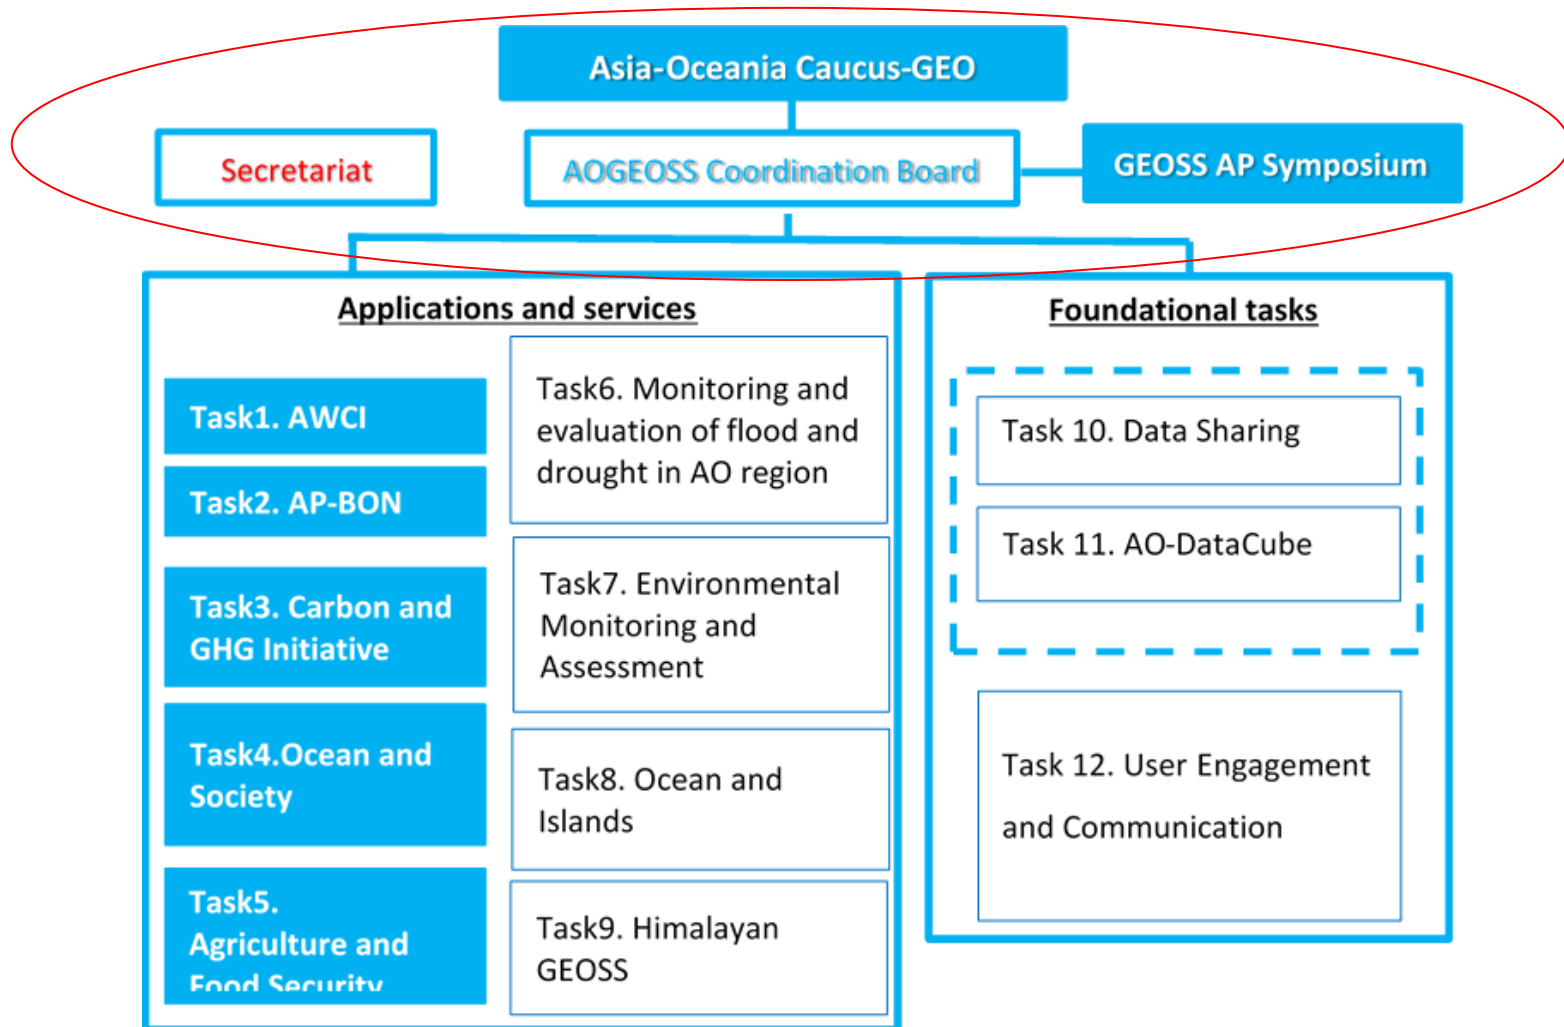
Asia-Oceania Caucus-GEO

Secretariat

AOGEOSS Coordination Board

GEOSS AP Symposium

Applications and services

Task1. AWCI

Task2. AP-BON

Task3. Carbon and GHG Initiative

Task4.Ocean and Society

Task5. Agriculture and Food Security

Task6. Monitoring and evaluation of flood and drought in AO region

Task7. Environmental Monitoring and Assessment

Task8. Ocean and Islands

Task9. Himalayan GEOSS

Foundational tasks

Task 10. Data Sharing

Task 11. AO-DataCube

Task 12. User Engagement and Communication